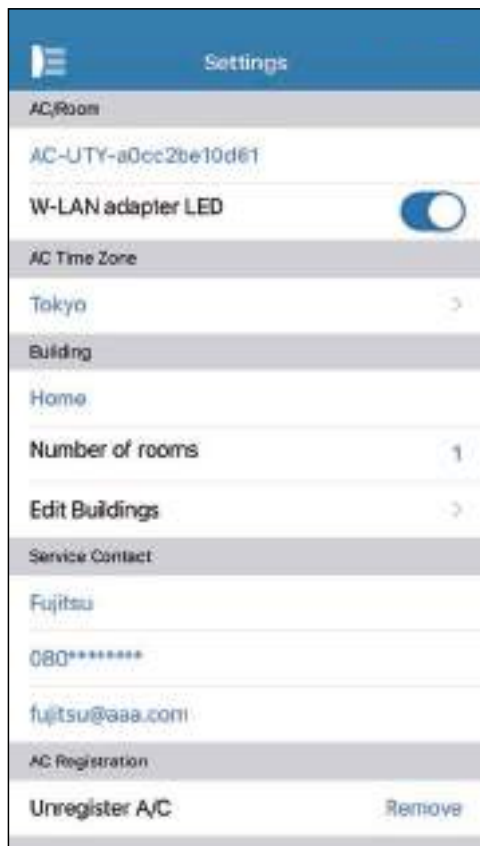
Settings

AC/Room

AC-UTY-a0cc2be10d61

W-LAN adapter LED

AC Time Zone

Tokyo

Building

Home

Number of rooms 1

Edit Buildings

Service Contact

Fujitsu

080*********

fujitsu@aaa.com

AC Registration

Unregister A/C Remove